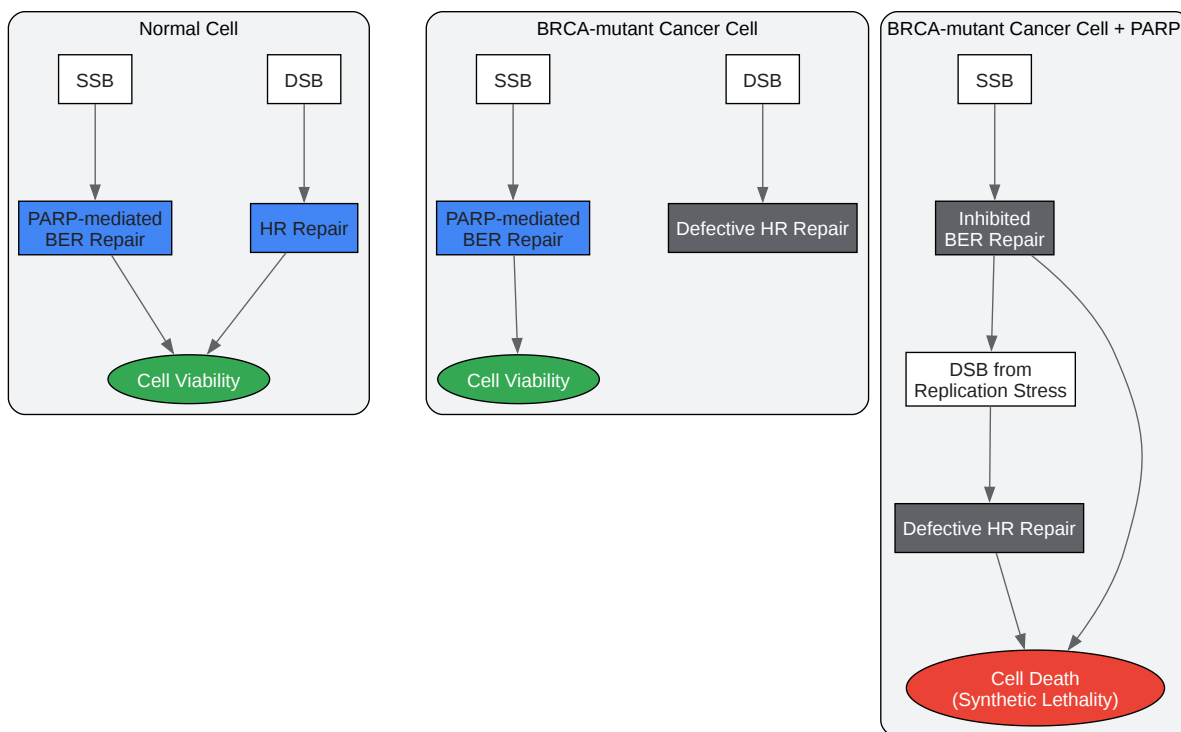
Normal Cell

SSB

DSB

PARP-mediated BER Repair

HR Repair

Cell Viability

BRCA-mutant Cancer Cell

SSB

DSB

PARP-mediated BER Repair

Defective HR Repair

Cell Viability

BRCA-mutant Cancer Cell + PARP

SSB

Inhibited BER Repair

DSB from Replication Stress

Defective HR Repair

Cell Death (Synthetic Lethality)